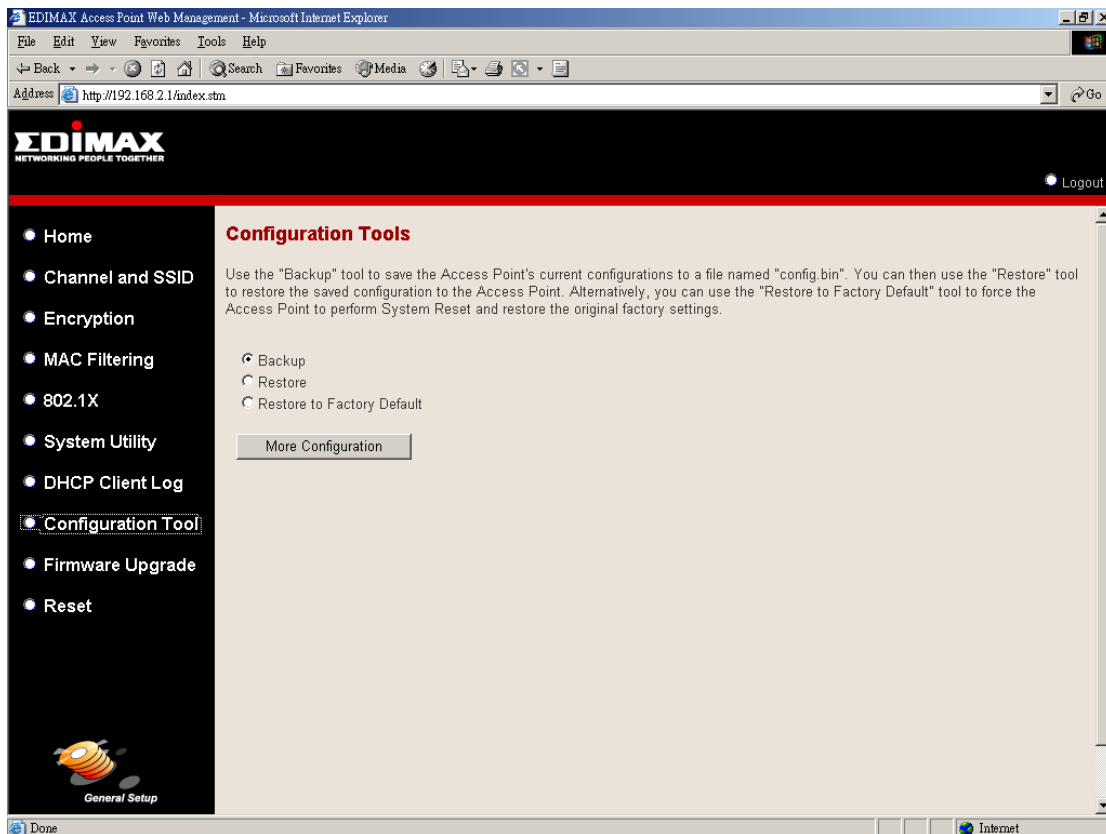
EDIMAX Access Point Web Management - Microsoft Internet Explorer

File Edit View Favorites Tools Help

Back Search Favorites Media

Address http://192.168.2.1/index.stm Go

EDIMAX
NETWORKING PEOPLE TOGETHER

Logout

Home
Channel and SSID
Encryption
MAC Filtering
802.1X
System Utility
DHCP Client Log
Configuration Tool
Firmware Upgrade
Reset

General Setup

Configuration Tools

Use the "Backup" tool to save the Access Point's current configurations to a file named "config.bin". You can then use the "Restore" tool to restore the saved configuration to the Access Point. Alternatively, you can use the "Restore to Factory Default" tool to force the Access Point to perform System Reset and restore the original factory settings.

Backup
Restore
Restore to Factory Default

More Configuration

Done Internet